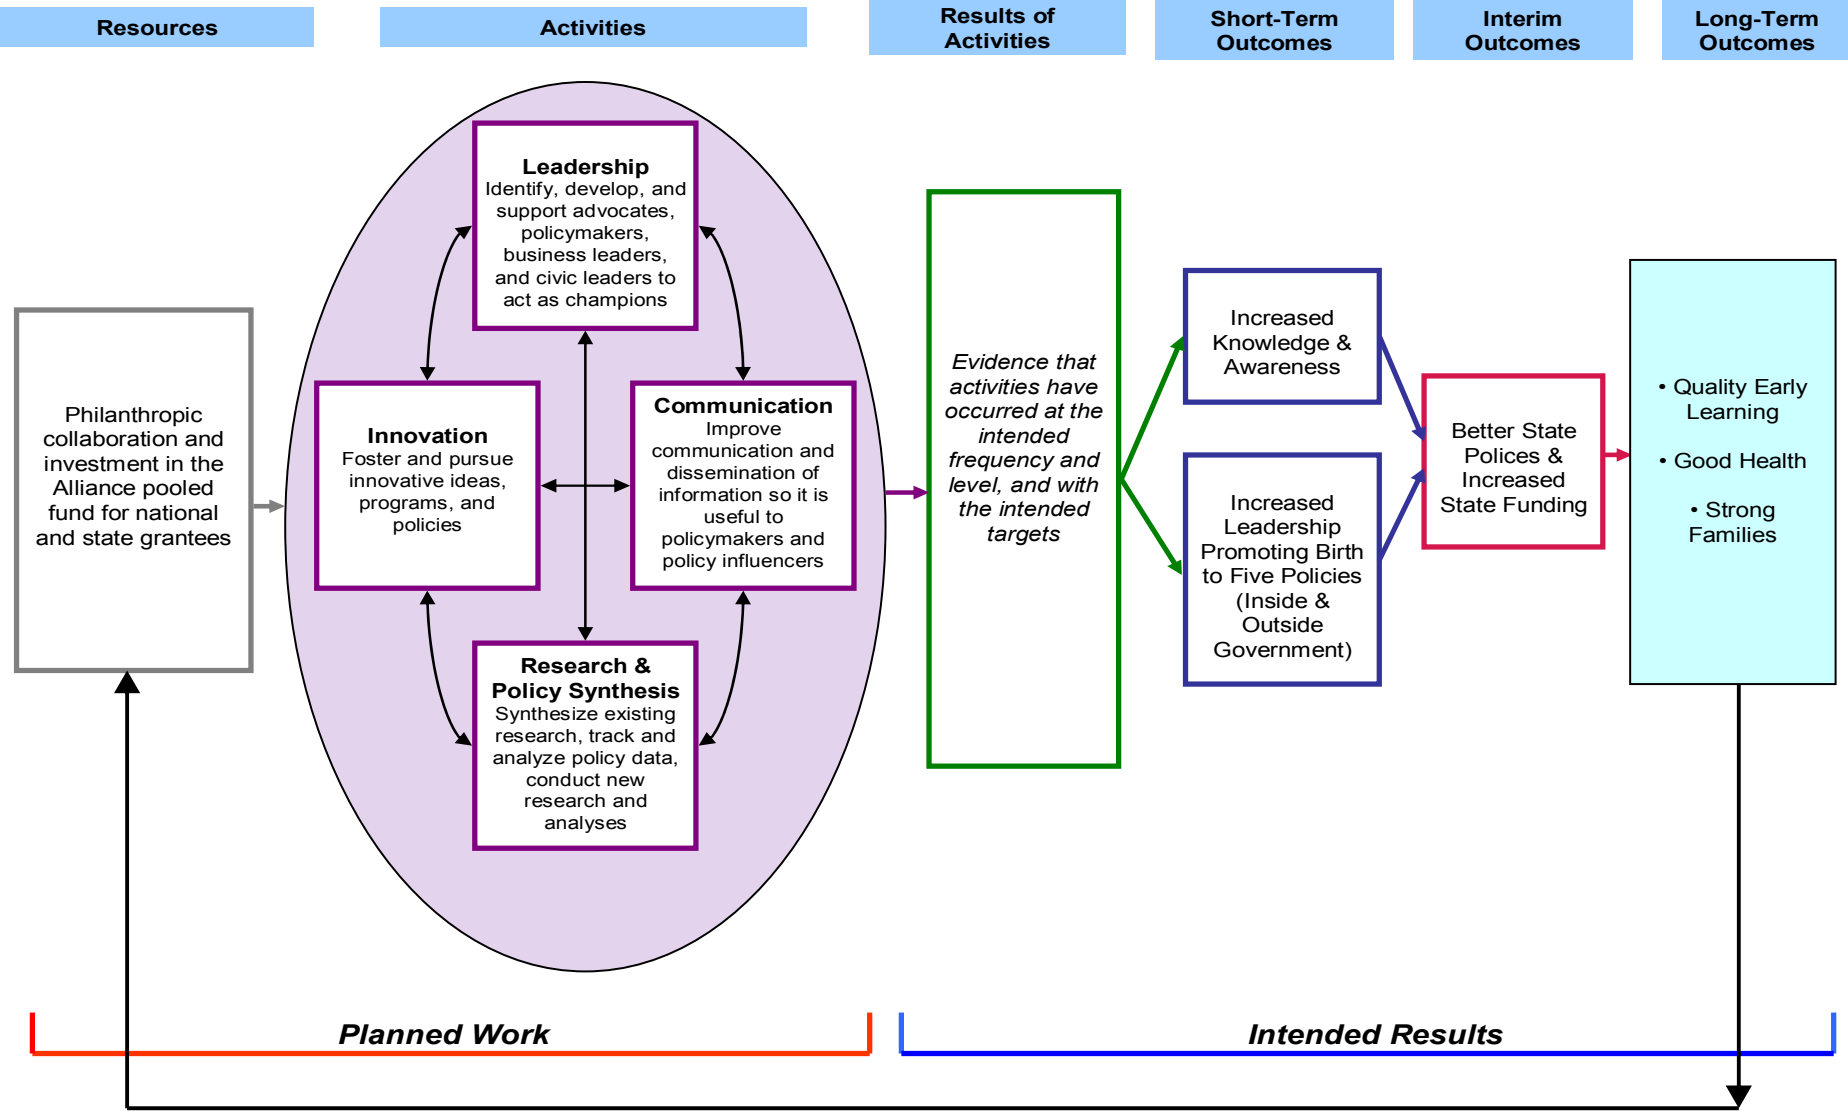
Resources

Activities

Results of Activities

Short-Term Outcomes

Interim Outcomes

Long-Term Outcomes

Philanthropic collaboration and investment in the Alliance pooled fund for national and state grantees

**Leadership**
Identify, develop, and support advocates, policymakers, business leaders, and civic leaders to act as champions

**Innovation**
Foster and pursue innovative ideas, programs, and policies

**Communication**
Improve communication and dissemination of information so it is useful to policymakers and policy influencers

**Research & Policy Synthesis**
Synthesize existing research, track and analyze policy data, conduct new research and analyses

*Evidence that activities have occurred at the intended frequency and level, and with the intended targets*

Increased Knowledge & Awareness

Increased Leadership Promoting Birth to Five Policies (Inside & Outside Government)

Better State Polices & Increased State Funding

• Quality Early Learning

• Good Health

• Strong Families

*Planned Work*

*Intended Results*